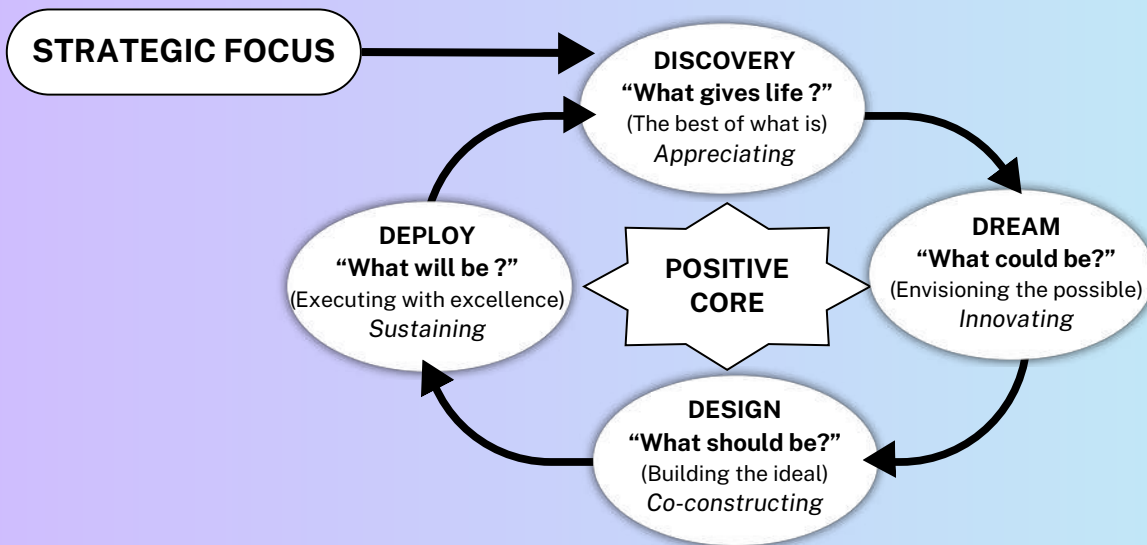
STRATEGIC FOCUS

DISCOVERY
“What gives life ?”
(The best of what is)
Appreciating

DREAM
“What could be?”
(Envisioning the possible)
Innovating

DESIGN
“What should be?”
(Building the ideal)
Co-constructing

DEPLOY
“What will be ?”
(Executing with excellence)
Sustaining

POSITIVE CORE